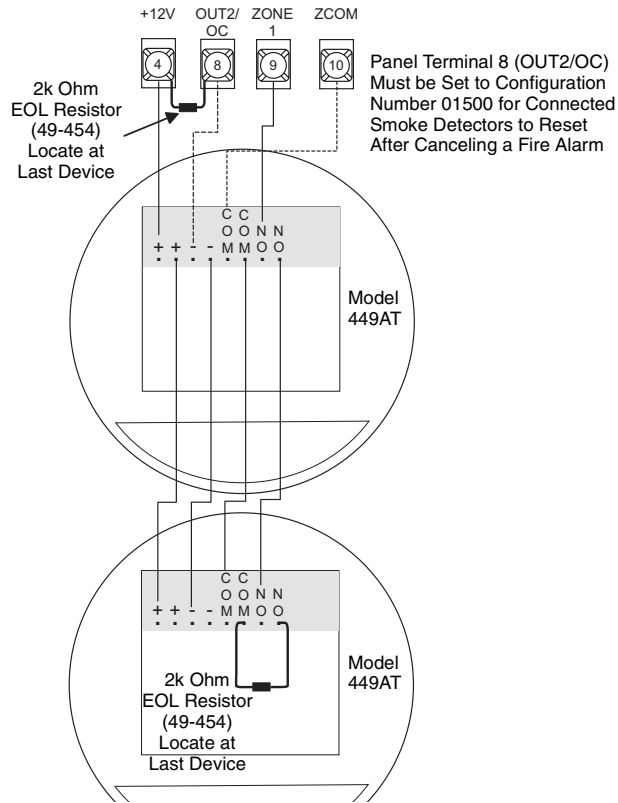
+12V OUT2/ OC ZONE 1 ZCOM

4 8 9 10

2k Ohm EOL Resistor (49-454) Locate at Last Device

Panel Terminal 8 (OUT2/OC) Must be Set to Configuration Number 01500 for Connected Smoke Detectors to Reset After Canceling a Fire Alarm

C O M
C O M
N O
N O
+ + - -

Model 449AT

C O M
C O M
N O
N O
+ + - -

2k Ohm EOL Resistor (49-454) Locate at Last Device

Model 449AT